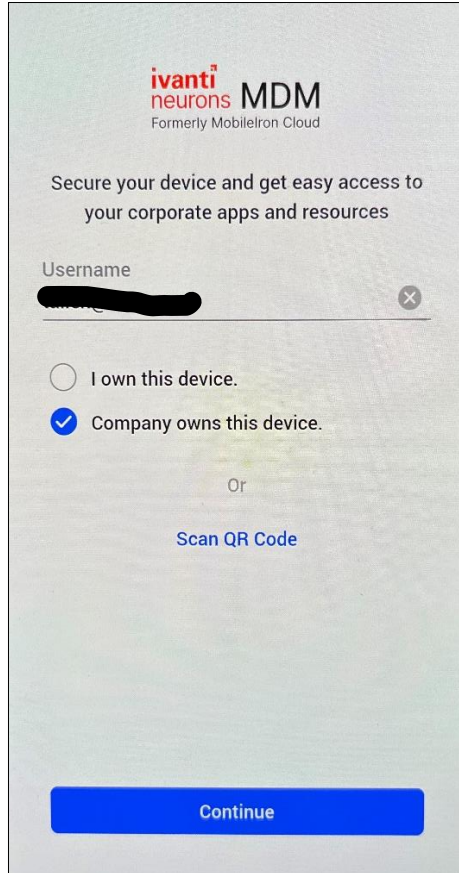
ivanti neurons MDM
Formerly MobileIron Cloud

Secure your device and get easy access to your corporate apps and resources

Username
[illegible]

I own this device.

Company owns this device.

Or

Scan QR Code

Continue